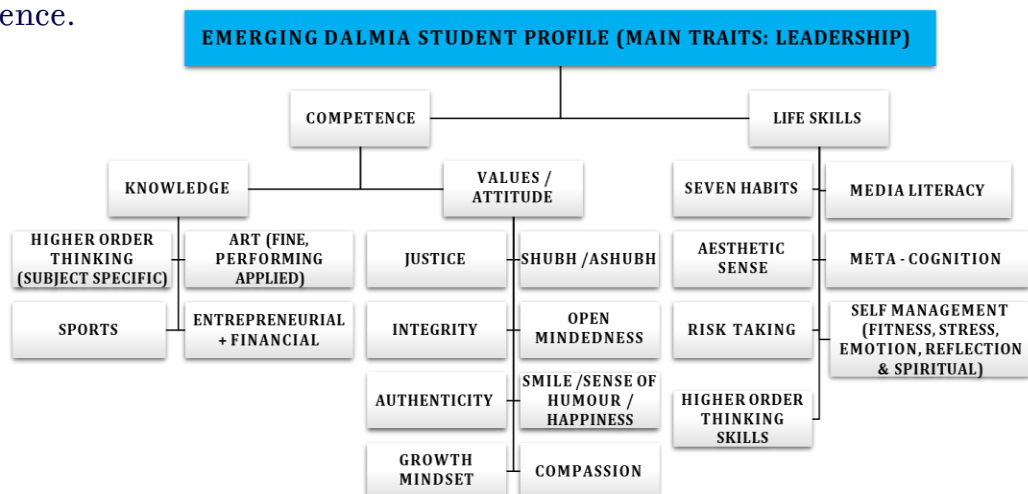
ence.

EMERGING DALMIA STUDENT PROFILE (MAIN TRAITS: LEADERSHIP)

COMPETENCE

LIFE SKILLS

KNOWLEDGE

VALUES / ATTITUDE

HIGHER ORDER THINKING (SUBJECT SPECIFIC)

ART (FINE, PERFORMING APPLIED)

SPORTS

ENTREPRENEURIAL + FINANCIAL

JUSTICE

SHUBH /ASHUBH

INTEGRITY

OPEN MINDEDNESS

AUTHENTICITY

SMILE /SENSE OF HUMOUR / HAPPINESS

GROWTH MINDSET

COMPASSION

SEVEN HABITS

MEDIA LITERACY

AESTHETIC SENSE

META - COGNITION

RISK TAKING

SELF MANAGEMENT (FITNESS, STRESS, EMOTION, REFLECTION & SPIRITUAL)

HIGHER ORDER THINKING SKILLS